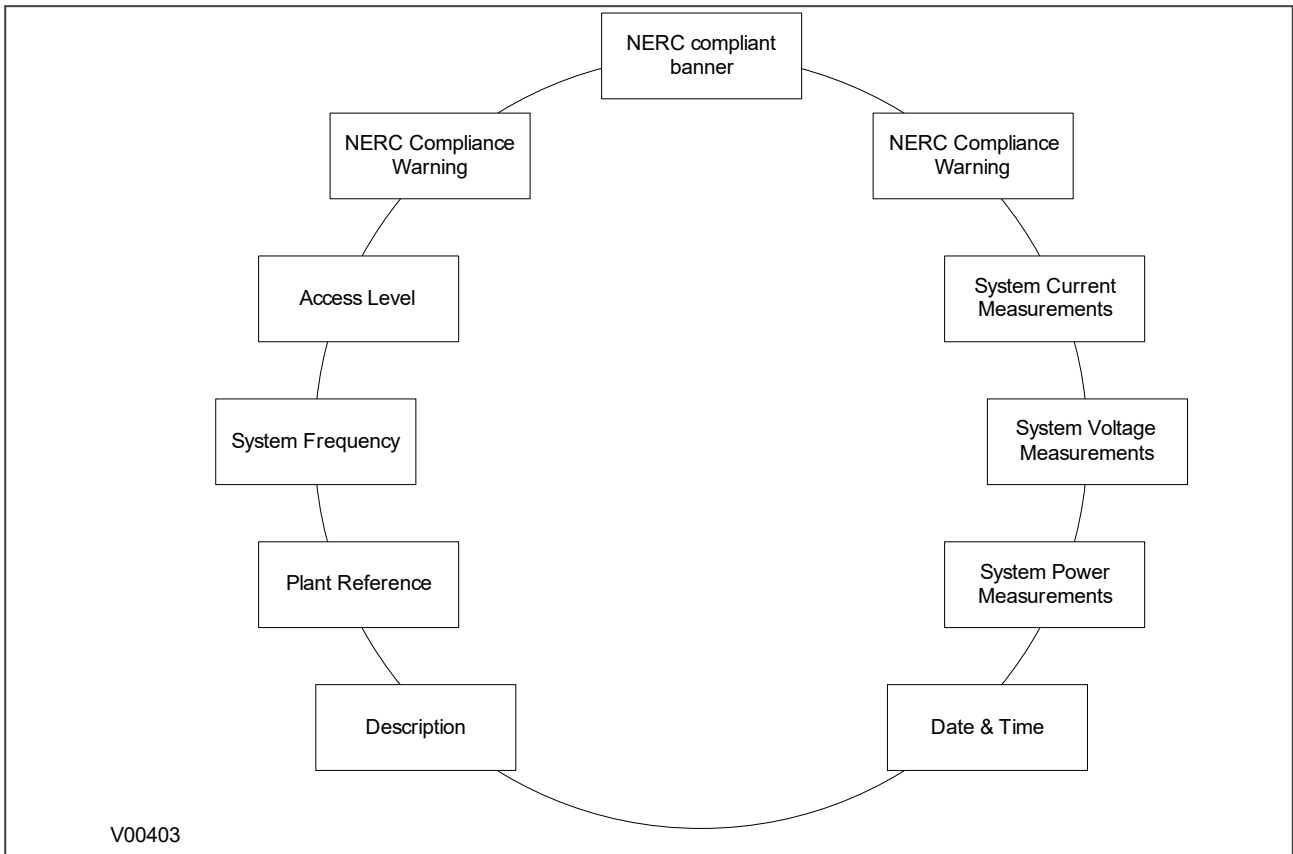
NERC compliant banner

NERC Compliance Warning

System Current Measurements

System Voltage Measurements

System Power Measurements

Date & Time

Description

Plant Reference

System Frequency

Access Level

NERC Compliance Warning

V00403